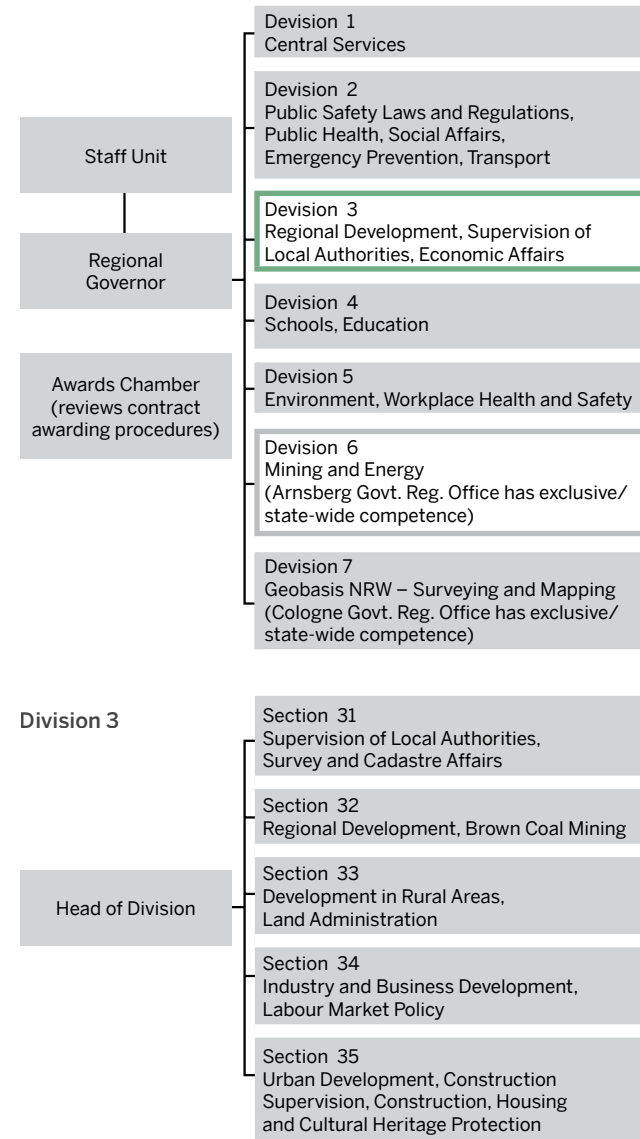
Staff Unit

Regional Governor

Awards Chamber (reviews contract awarding procedures)

Devision 1
Central Services

Devision 2
Public Safety Laws and Regulations, Public Health, Social Affairs, Emergency Prevention, Transport

Devision 3
Regional Development, Supervision of Local Authorities, Economic Affairs

Devision 4
Schools, Education

Devision 5
Environment, Workplace Health and Safety

Devision 6
Mining and Energy
(Arnsberg Govt. Reg. Office has exclusive/ state-wide competence)

Devision 7
Geobasis NRW – Surveying and Mapping
(Cologne Govt. Reg. Office has exclusive/ state-wide competence)

Division 3

Head of Division

Section 31
Supervision of Local Authorities, Survey and Cadastre Affairs

Section 32
Regional Development, Brown Coal Mining

Section 33
Development in Rural Areas, Land Administration

Section 34
Industry and Business Development, Labour Market Policy

Section 35
Urban Development, Construction Supervision, Construction, Housing and Cultural Heritage Protection